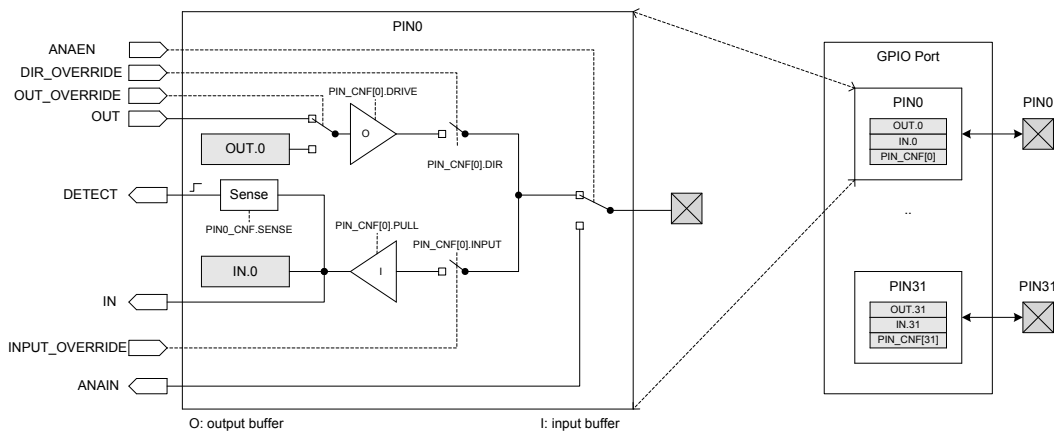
PIN0

ANAEN

DIR_OVERRIDE

OUT_OVERRIDE

OUT

PIN_CNF[0].DRIVE

O

OUT.0

PIN_CNF[0].DIR

DETECT

Sense

PIN0_CNF.SENSE

PIN_CNF[0].PULL

PIN_CNF[0].INPUT

IN.0

I

IN

INPUT_OVERRIDE

ANAIN

O: output buffer

I: input buffer

GPIO Port

PIN0

OUT.0

IN.0

PIN_CNF[0]

PIN0

..

PIN31

OUT.31

IN.31

PIN_CNF[31]

PIN31